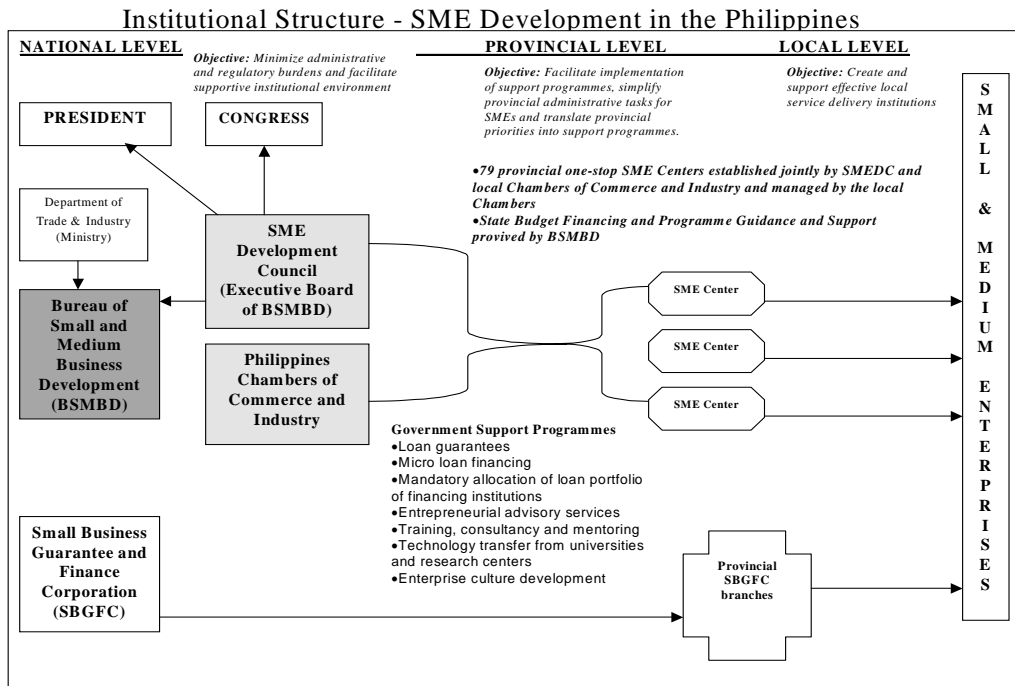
Institutional Structure - SME Development in the Philippines

NATIONAL LEVEL

Objective: Minimize administrative and regulatory burdens and facilitate supportive institutional environment

PROVINCIAL LEVEL

Objective: Facilitate implementation of support programmes, simplify provincial administrative tasks for SMEs and translate provincial priorities into support programmes.

LOCAL LEVEL

Objective: Create and support effective local service delivery institutions

PRESIDENT

CONGRESS

•79 provincial one-stop SME Centers established jointly by SMEDC and local Chambers of Commerce and Industry and managed by the local Chambers
•State Budget Financing and Programme Guidance and Support provived by BSMBD

Department of Trade & Industry (Ministry)

SME Development Council (Executive Board of BSMBD)

Bureau of Small and Medium Business Development (BSMBD)

Philippines Chambers of Commerce and Industry

SME Center

SME Center

SME Center

Government Support Programmes
•Loan guarantees
•Micro loan financing
•Mandatory allocation of loan portfolio of financing institutions
•Entrepreneurial advisory services
•Training, consultancy and mentoring
•Technology transfer from universities and research centers
•Enterprise culture development

Small Business Guarantee and Finance Corporation (SBGFC)

Provincial SBGFC branches

SMALL & MEDIUM ENTERPRISES